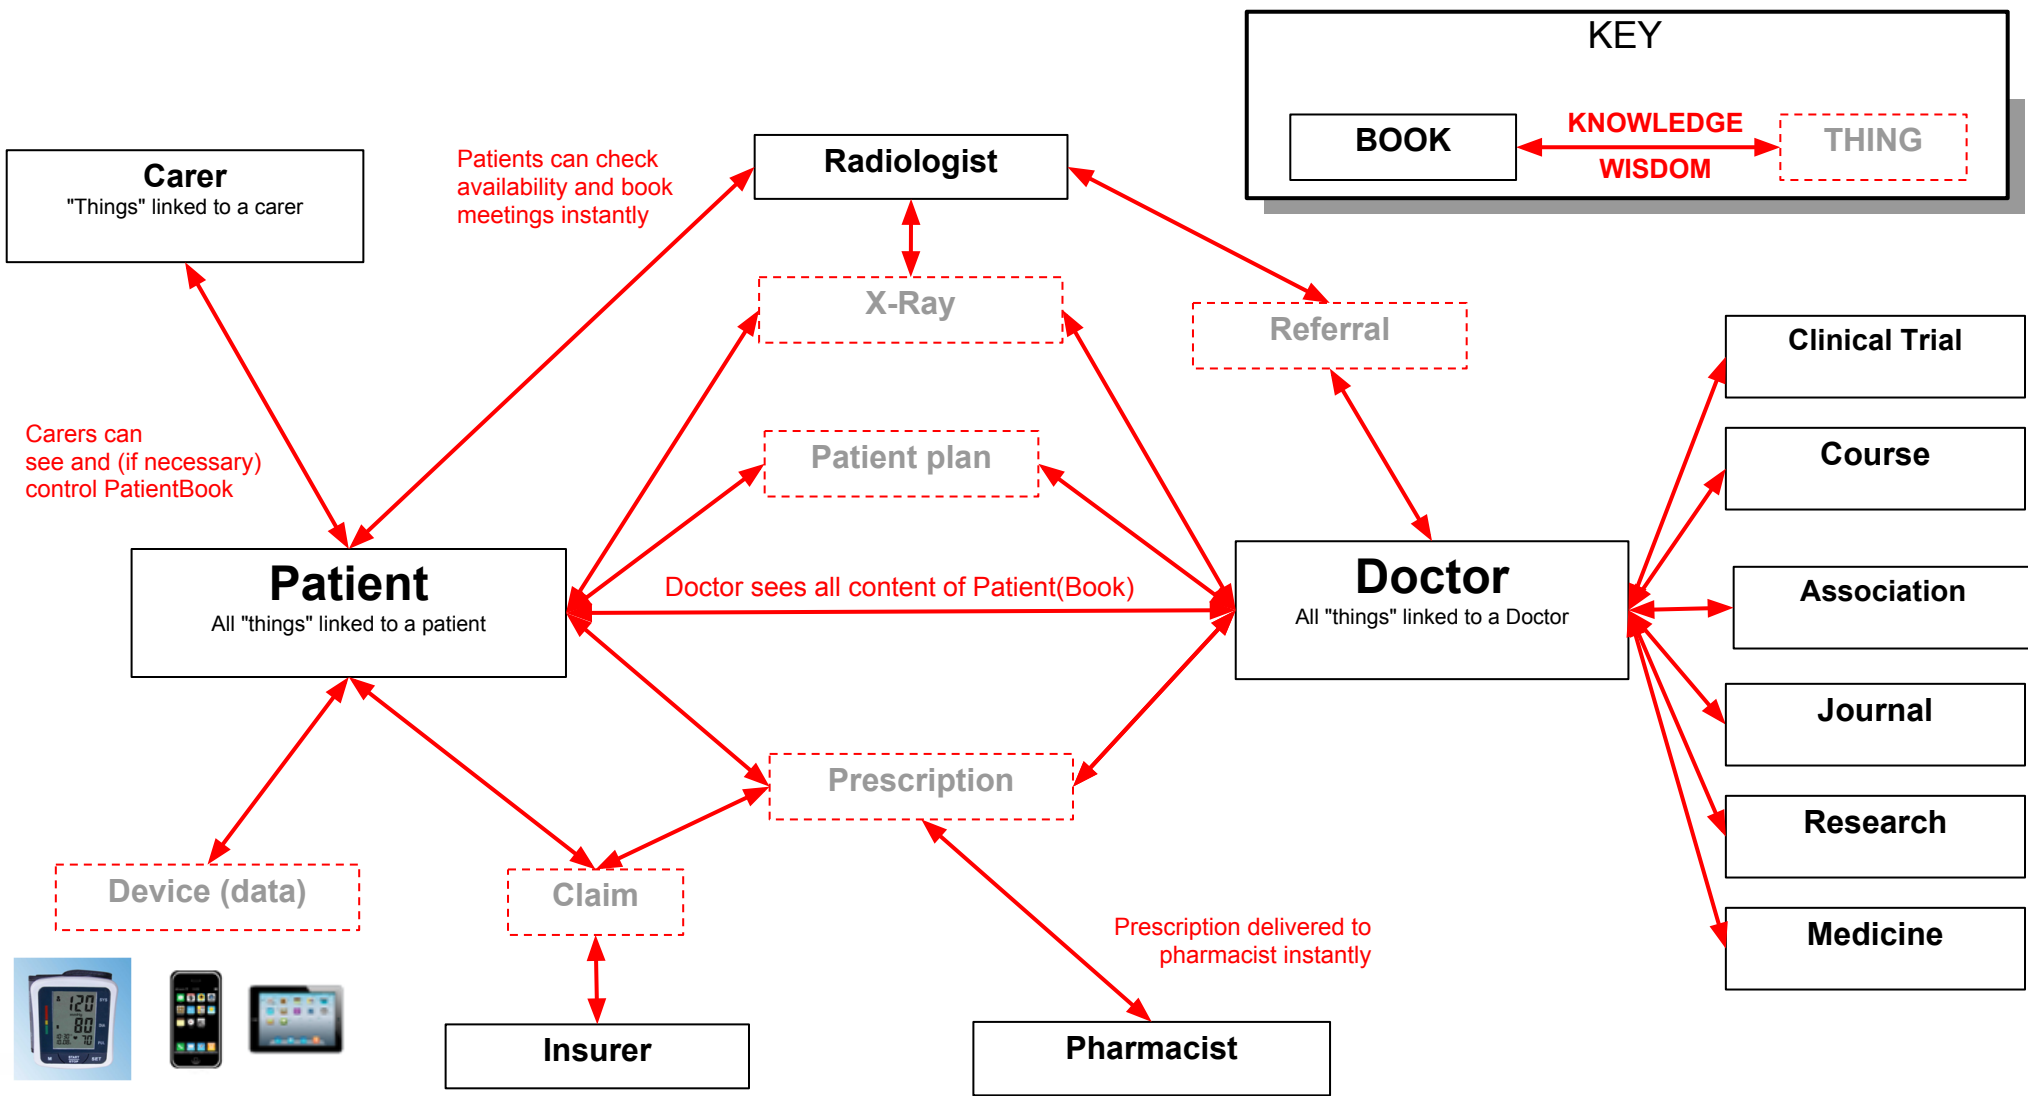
KEY

BOOK

KNOWLEDGE

WISDOM

THING

Carer
"Things" linked to a carer

Patients can check availability and book meetings instantly

Radiologist

X-Ray

Referral

Clinical Trial

Course

Patient plan

Carers can see and (if necessary) control PatientBook

Patient
All "things" linked to a patient

Doctor sees all content of Patient(Book)

Doctor
All "things" linked to a Doctor

Association

Journal

Research

Medicine

Prescription

Device (data)

Claim

Prescription delivered to pharmacist instantly

120
80
70

Insurer

Pharmacist